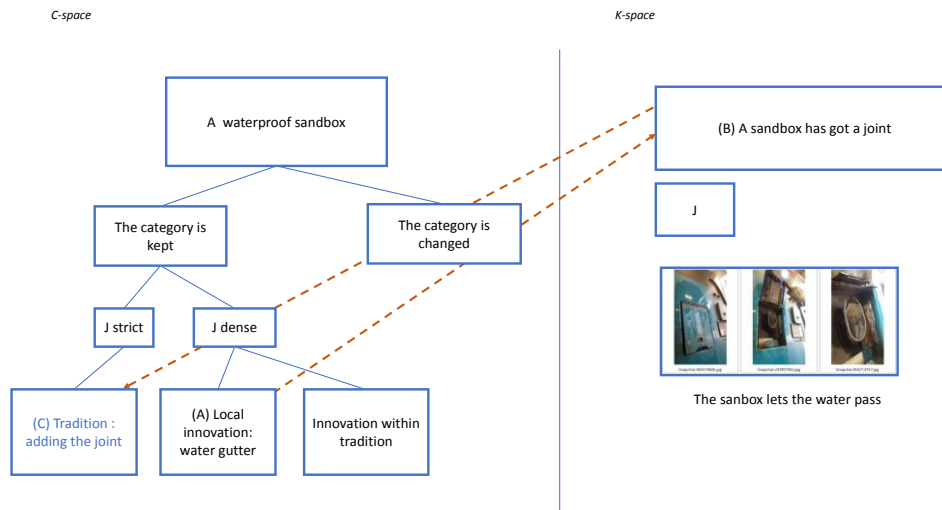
C-space

K-space

A waterproof sandbox

The category is kept

The category is changed

J strict

J dense

(C) Tradition : adding the joint

(A) Local innovation: water gutter

Innovation within tradition

(B) A sandbox has got a joint

J

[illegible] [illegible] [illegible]

The sanbox lets the water pass